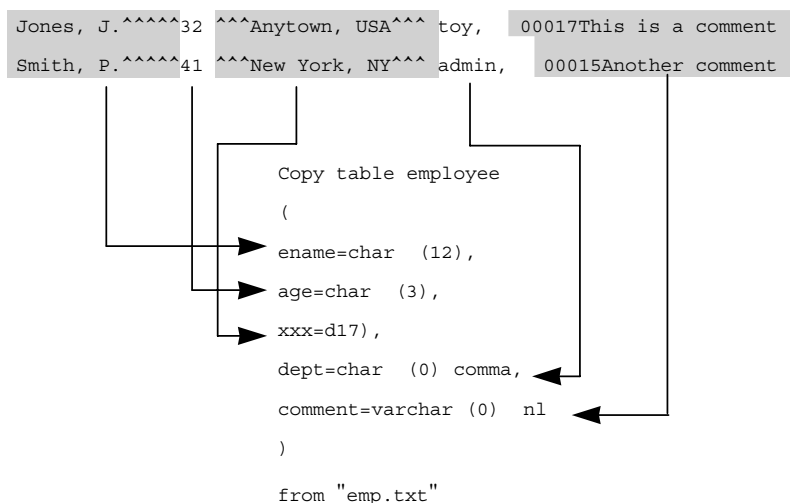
Jones, J.^^^^^32 ^^^Anytown, USA^^^ toy, 00017This is a comment
Smith, P.^^^^^41 ^^^New York, NY^^^ admin, 00015Another comment

Copy table employee
(
ename=char (12),
age=char (3),
xxx=d17),
dept=char (0) comma,
comment=varchar (0) nl
)
from "emp.txt"